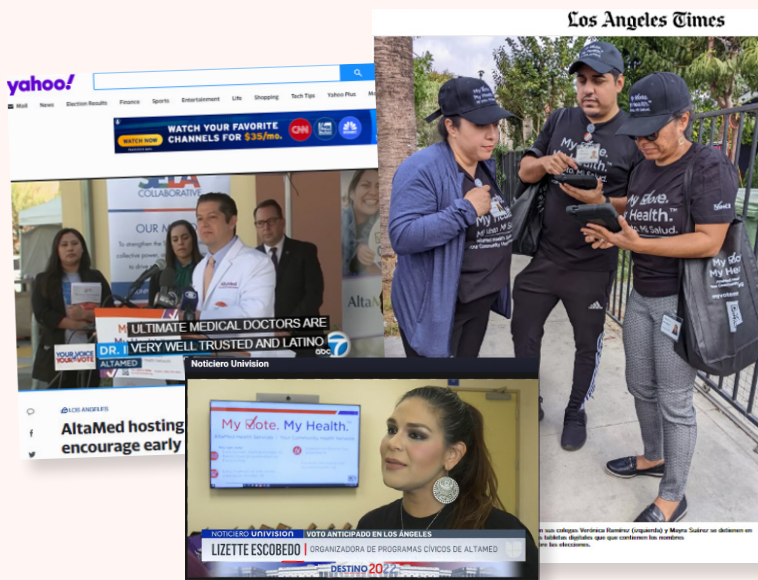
yahoo!

Mail News Election Results Finance Sports Entertainment Life Shopping Tech Tips Yahoo Plus Mo

WATCH YOUR FAVORITE CHANNELS FOR $35/mo. WATCH NOW

COLLABORATIVE

OUR M

AltaMed

ULTIMATE MEDICAL DOCTORS ARE VERY WELL TRUSTED AND LATINO

DR. I

ALTAMED

YOUR VOICE YOUR VOTE

abc 7

LOS ANGELES

AltaMed hosting encourage early

Los Angeles Times

My Vote. My Health. Mi Voto. Mi Salud.

My Vote. My Health.

Noticiero Univision

My Vote. My Health.

NOTICIERO UNIVISION | VOTO ANTICIPADO EN LOS ÁNGELES

LIZETTE ESCOBEDO | ORGANIZADORA DE PROGRAMAS CÍVICOS DE ALTAMED

DESTINO 2022

sus colegas Verónica Ramírez (izquierda) y Mayra Suárez se detienen en tabletas digitales que que contienen los nombres las elecciones.